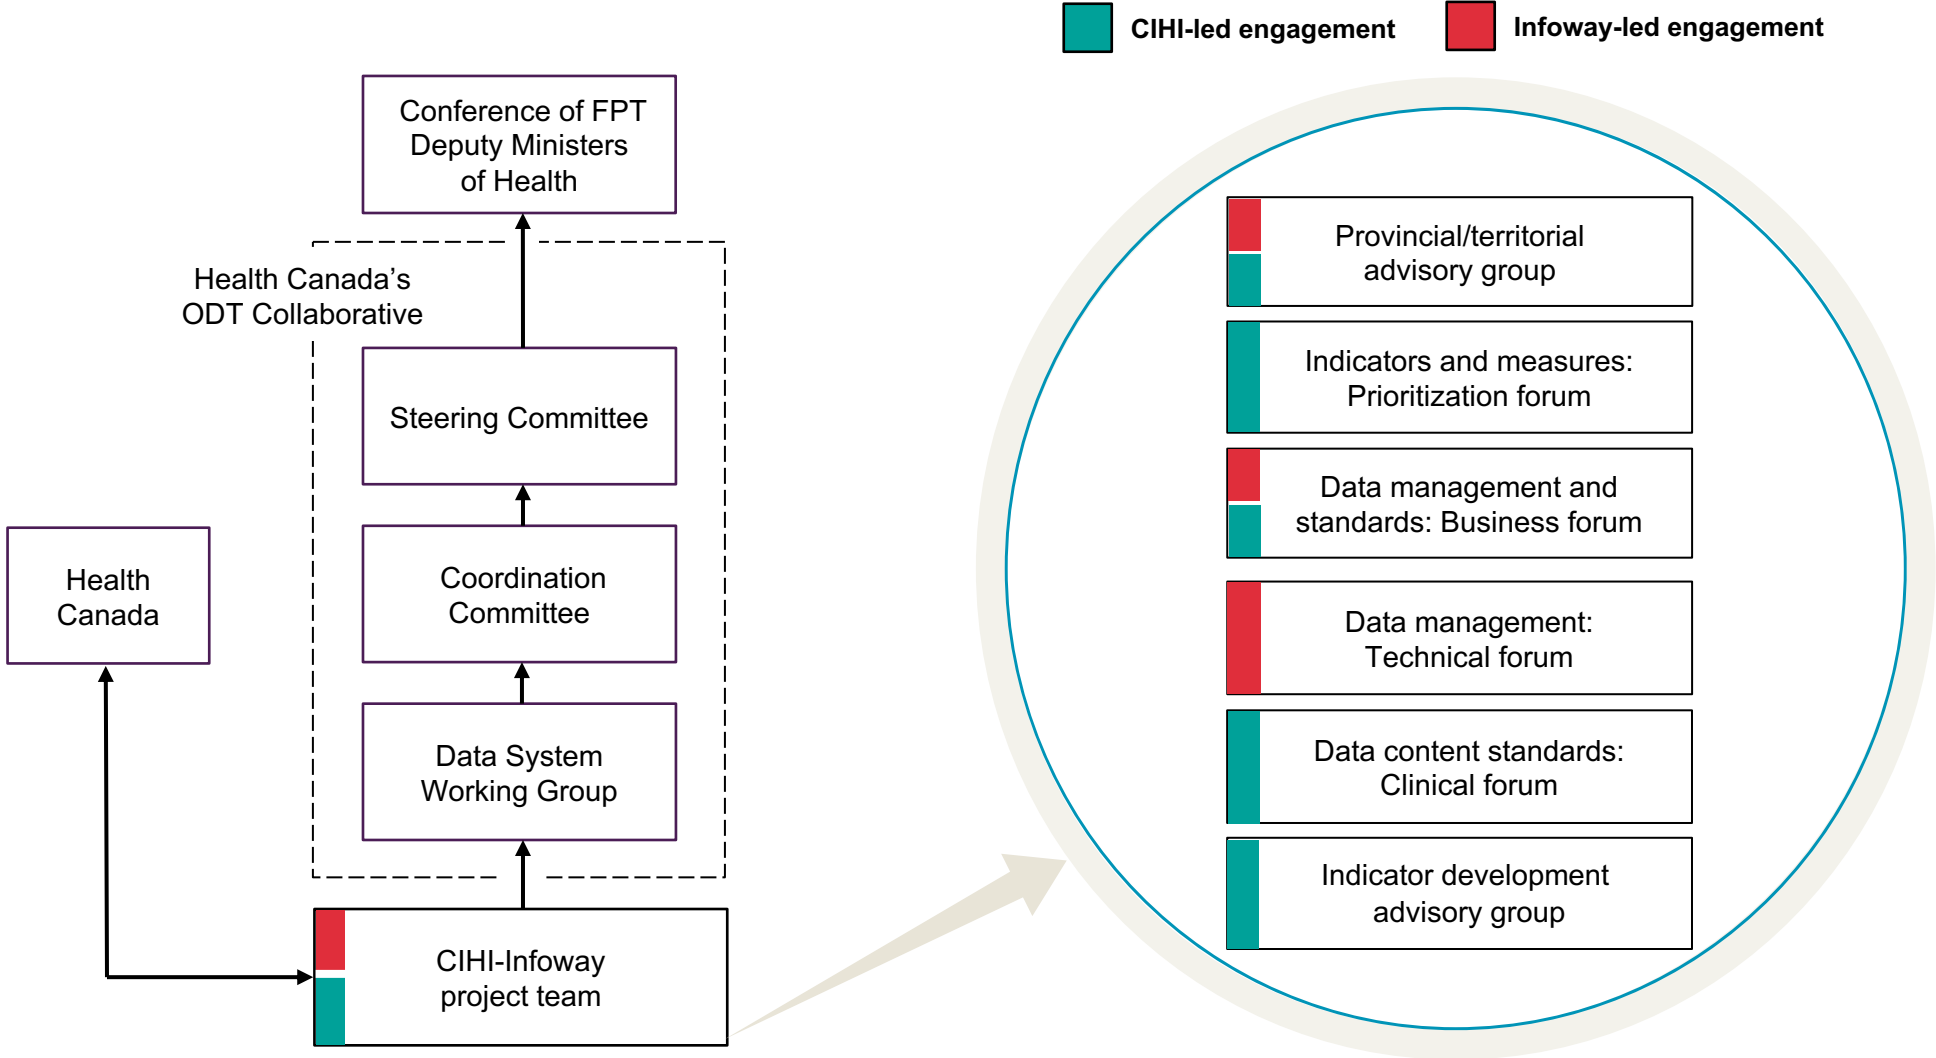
CIHI-led engagement

Infoway-led engagement

Conference of FPT Deputy Ministers of Health

Health Canada's ODT Collaborative

Steering Committee

Coordination Committee

Data System Working Group

Health Canada

CIHI-Infoway project team

Provincial/territorial advisory group

Indicators and measures: Prioritization forum

Data management and standards: Business forum

Data management: Technical forum

Data content standards: Clinical forum

Indicator development advisory group